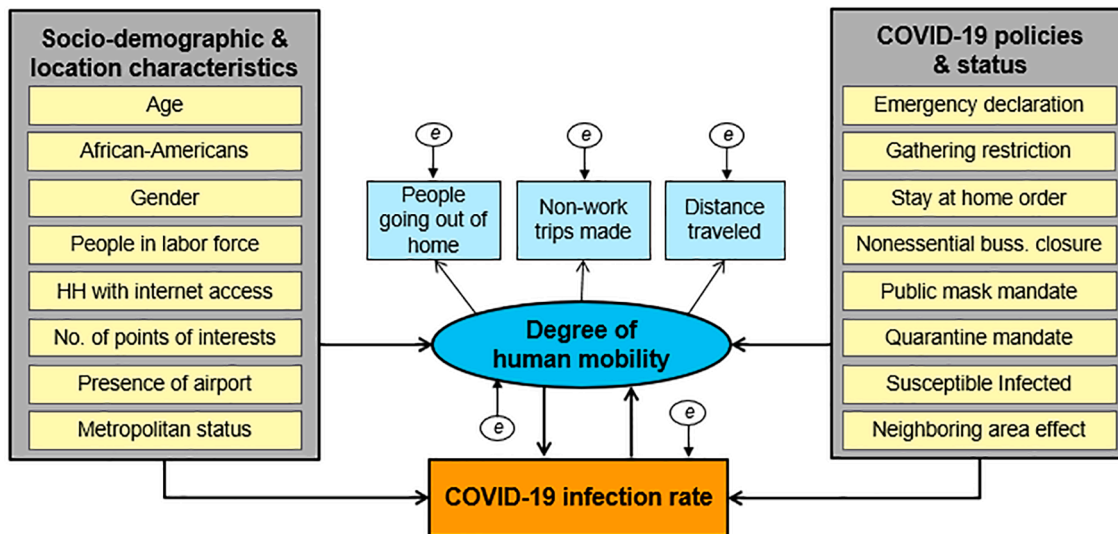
Socio-demographic & location characteristics

Age

African-Americans

Gender

People in labor force

HH with internet access

No. of points of interests

Presence of airport

Metropolitan status

COVID-19 policies & status

Emergency declaration

Gathering restriction

Stay at home order

Nonessential buss. closure

Public mask mandate

Quarantine mandate

Susceptible Infected

Neighboring area effect

e

People going out of home

e

Non-work trips made

e

Distance traveled

Degree of human mobility

e

e

COVID-19 infection rate